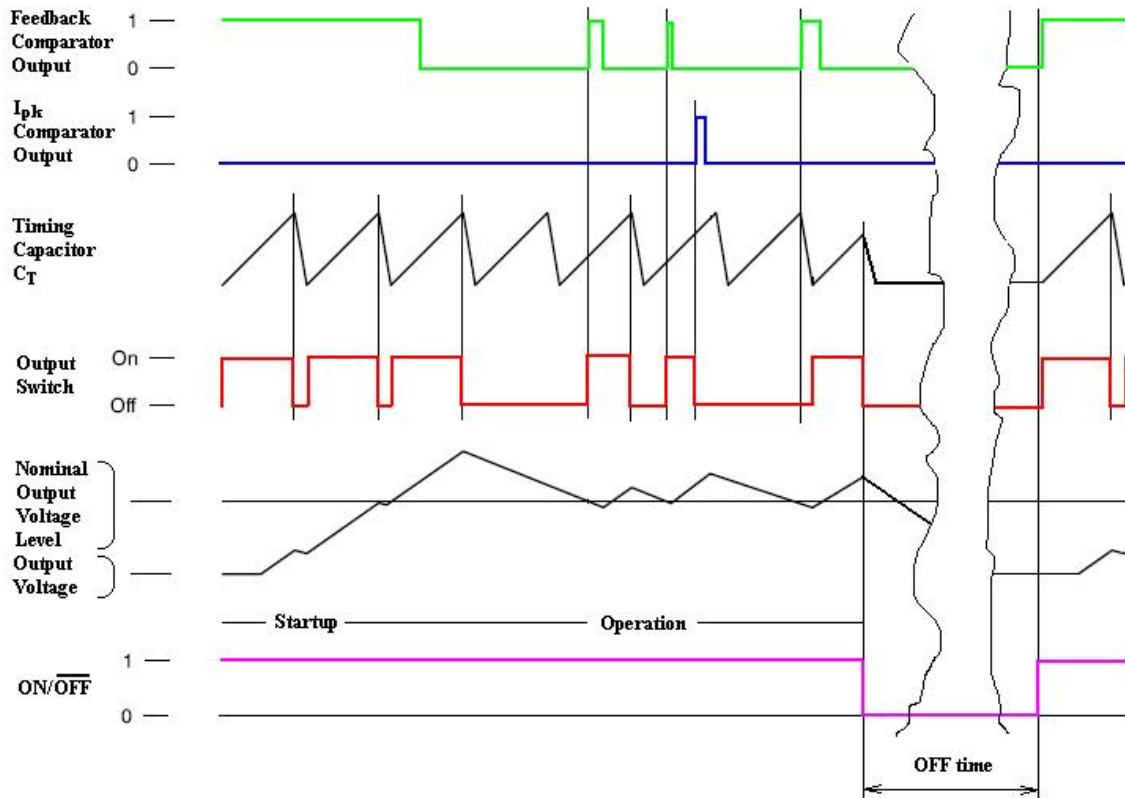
Feedback Comparator Output
1
0

$I_{pk}$ Comparator Output
1
0

Timing Capacitor $C_T$

Output Switch
On
Off

Nominal Output Voltage Level

Output Voltage

Startup
Operation

ON/$\overline{OFF}$
1
0

OFF time